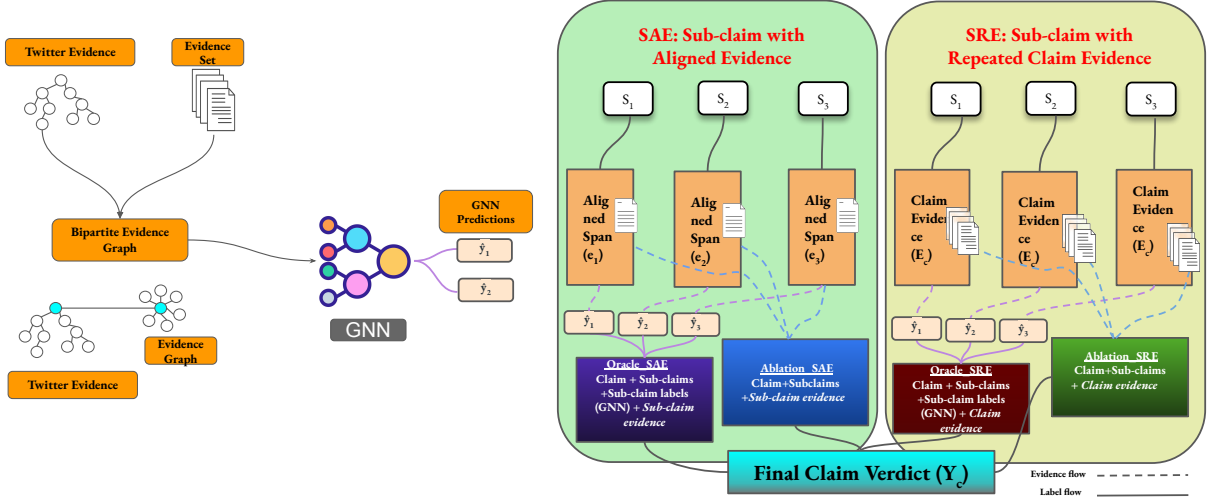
Twitter Evidence

Evidence Set

Bipartite Evidence Graph

Evidence Graph

Twitter Evidence

GNN

GNN Predictions

$\hat{y}_1$

$\hat{y}_2$

SAE: Sub-claim with Aligned Evidence

$S_1$

$S_2$

$S_3$

Aligned Span ($e_1$)

Aligned Span ($e_2$)

Aligned Span ($e_3$)

$\hat{y}_1$

$\hat{y}_2$

$\hat{y}_3$

Oracle SAE
Claim + Sub-claims +Sub-claim labels (GNN) + Sub-claim evidence

Ablation SAE
Claim+Subclaims +Sub-claim evidence

SRE: Sub-claim with Repeated Claim Evidence

$S_1$

$S_2$

$S_3$

Claim Evidence ($E_c$)

Claim Evidence ($E_c$)

Claim Evidence ($E_c$)

$\hat{y}_1$

$\hat{y}_2$

$\hat{y}_3$

Oracle SRE
Claim + Sub-claims +Sub-claim labels (GNN) + Claim evidence

Ablation SRE
Claim+Sub-claims + Claim evidence

Final Claim Verdict ($Y_c$)

Evidence flow

Label flow